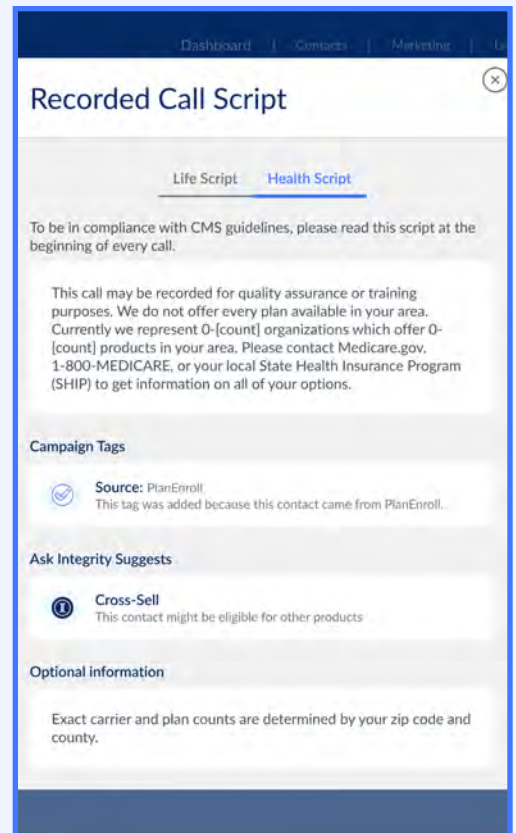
Dashboard | Contacts | Marketing | Le

Recorded Call Script

Life Script Health Script

To be in compliance with CMS guidelines, please read this script at the beginning of every call.

This call may be recorded for quality assurance or training purposes. We do not offer every plan available in your area. Currently we represent 0-[count] organizations which offer 0-[count] products in your area. Please contact Medicare.gov, 1-800-MEDICARE, or your local State Health Insurance Program (SHIP) to get information on all of your options.

Campaign Tags

Source: PlanEnroll
This tag was added because this contact came from PlanEnroll.

Ask Integrity Suggests

Cross-Sell
This contact might be eligible for other products

Optional information

Exact carrier and plan counts are determined by your zip code and county.